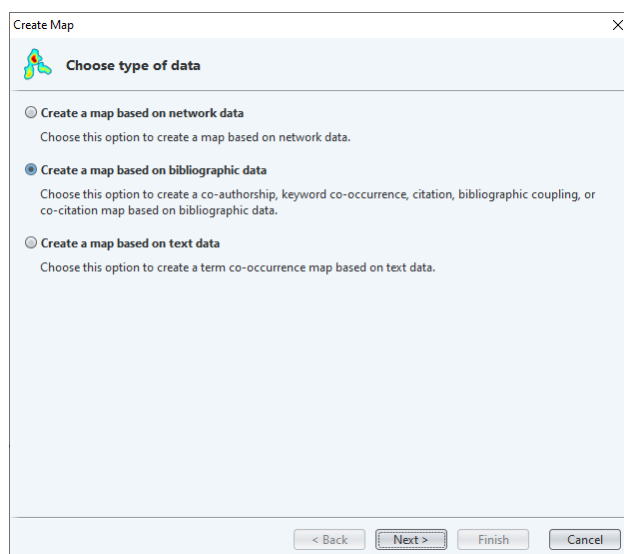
Create Map

×

Choose type of data

Create a map based on network data

Choose this option to create a map based on network data.

Create a map based on bibliographic data

Choose this option to create a co-authorship, keyword co-occurrence, citation, bibliographic coupling, or co-citation map based on bibliographic data.

Create a map based on text data

Choose this option to create a term co-occurrence map based on text data.

< Back

Next >

Finish

Cancel